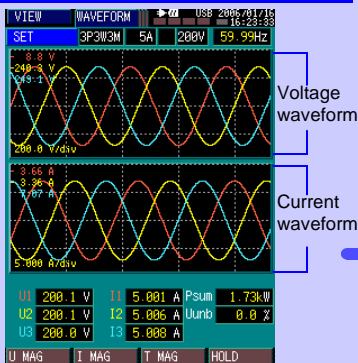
VIEW WAVEFORM USB 2006/01/16 16:23:33
SET 3P3W3M 5A 200V 59.99Hz
-8.8 V
-240.3 V
249.1 V
200.0 V/div
Voltage waveform
-3.66 A
3.36 A
-7.07 A
5.000 A/div
Current waveform
U1 200.1 V I1 5.001 A Psum 1.73kW
U2 200.1 V I2 5.006 A Uunb 0.0 %
U3 200.0 V I3 5.008 A
U MAG I MAG T MAG HOLD